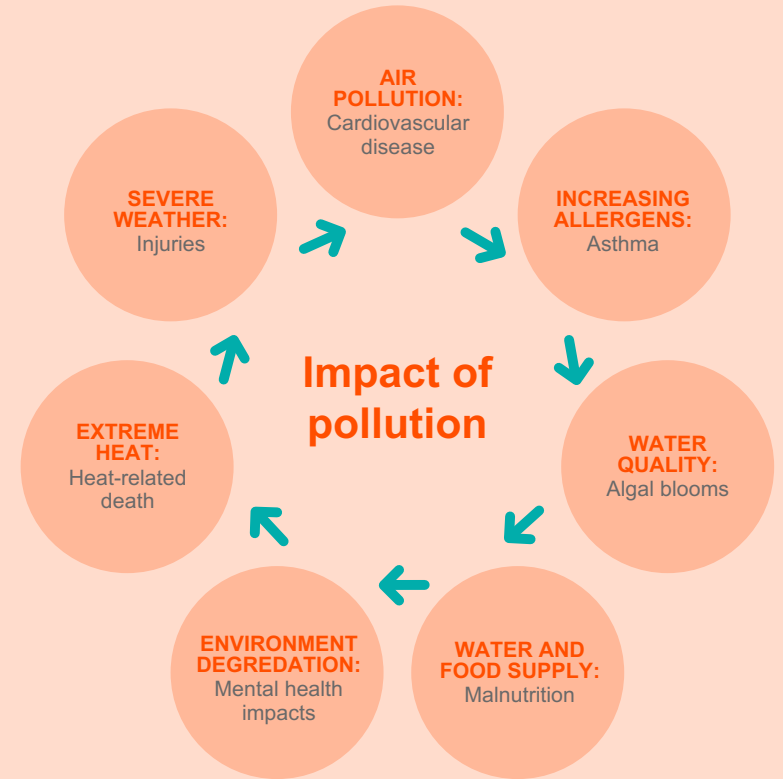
AIR POLLUTION:
Cardiovascular disease

INCREASING ALLERGENS:
Asthma

WATER QUALITY:
Algal blooms

WATER AND FOOD SUPPLY:
Malnutrition

ENVIRONMENT DEGREDATION:
Mental health impacts

EXTREME HEAT:
Heat-related death

SEVERE WEATHER:
Injuries

Impact of pollution